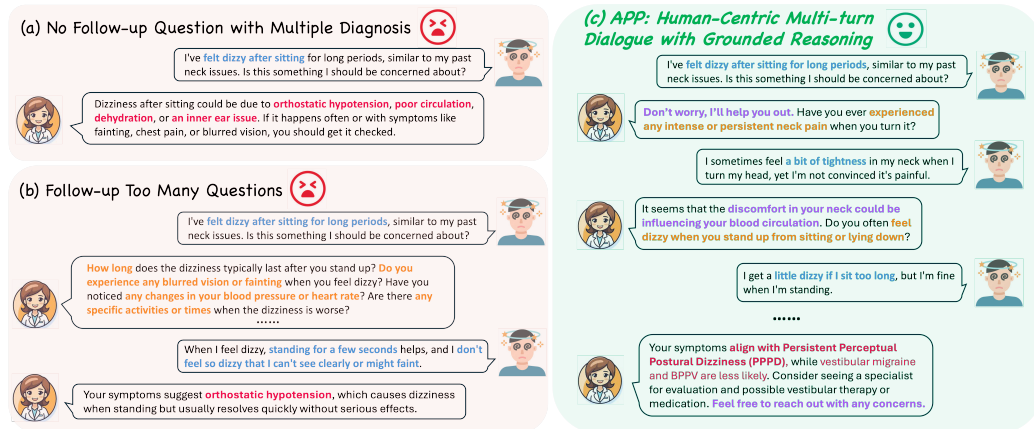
(a) No Follow-up Question with Multiple Diagnosis

I've felt dizzy after sitting for long periods, similar to my past neck issues. Is this something I should be concerned about?

Dizziness after sitting could be due to orthostatic hypotension, poor circulation, dehydration, or an inner ear issue. If it happens often or with symptoms like fainting, chest pain, or blurred vision, you should get it checked.

(b) Follow-up Too Many Questions

I've felt dizzy after sitting for long periods, similar to my past neck issues. Is this something I should be concerned about?

How long does the dizziness typically last after you stand up? Do you experience any blurred vision or fainting when you feel dizzy? Have you noticed any changes in your blood pressure or heart rate? Are there any specific activities or times when the dizziness is worse?
......

When I feel dizzy, standing for a few seconds helps, and I don't feel so dizzy that I can't see clearly or might faint.

Your symptoms suggest orthostatic hypotension, which causes dizziness when standing but usually resolves quickly without serious effects.

(c) APP: Human-Centric Multi-turn Dialogue with Grounded Reasoning

I've felt dizzy after sitting for long periods, similar to my past neck issues. Is this something I should be concerned about?

Don't worry, I'll help you out. Have you ever experienced any intense or persistent neck pain when you turn it?

I sometimes feel a bit of tightness in my neck when I turn my head, yet I'm not convinced it's painful.

It seems that the discomfort in your neck could be influencing your blood circulation. Do you often feel dizzy when you stand up from sitting or lying down?

I get a little dizzy if I sit too long, but I'm fine when I'm standing.

......

Your symptoms align with Persistent Perceptual Postural Dizziness (PPPD), while vestibular migraine and BPPV are less likely. Consider seeing a specialist for evaluation and possible vestibular therapy or medication. Feel free to reach out with any concerns.